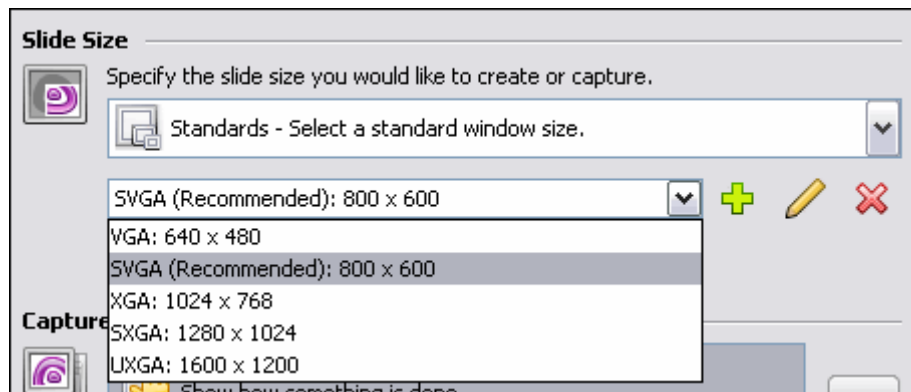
Slide Size

Specify the slide size you would like to create or capture.

Standards - Select a standard window size.

SVGA (Recommended): 800 x 600

VGA: 640 x 480
SVGA (Recommended): 800 x 600
XGA: 1024 x 768
SXGA: 1280 x 1024
UXGA: 1600 x 1200

Capture

Show how something is done